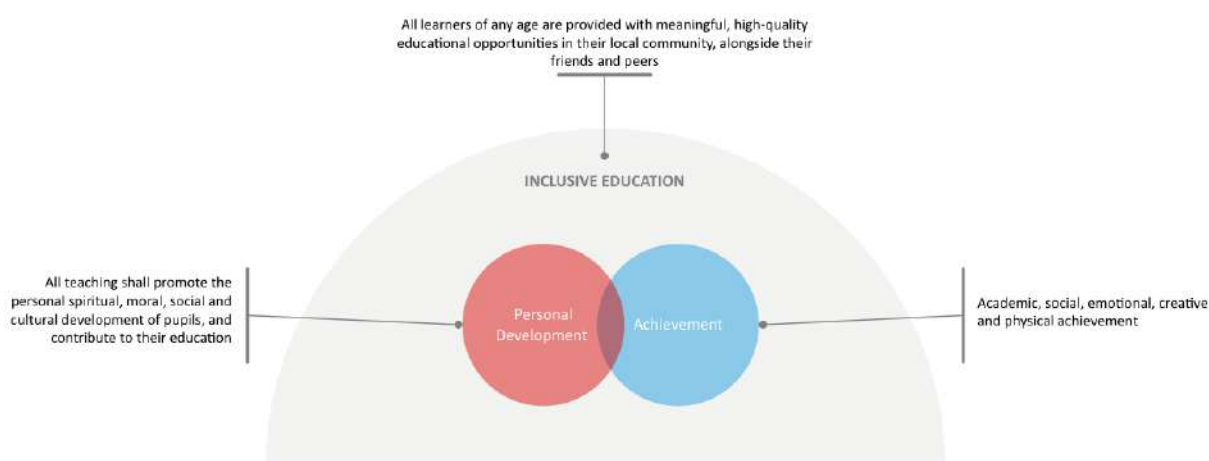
All learners of any age are provided with meaningful, high-quality educational opportunities in their local community, alongside their friends and peers

INCLUSIVE EDUCATION

All teaching shall promote the personal spiritual, moral, social and cultural development of pupils, and contribute to their education

Personal Development

Achievement

Academic, social, emotional, creative and physical achievement